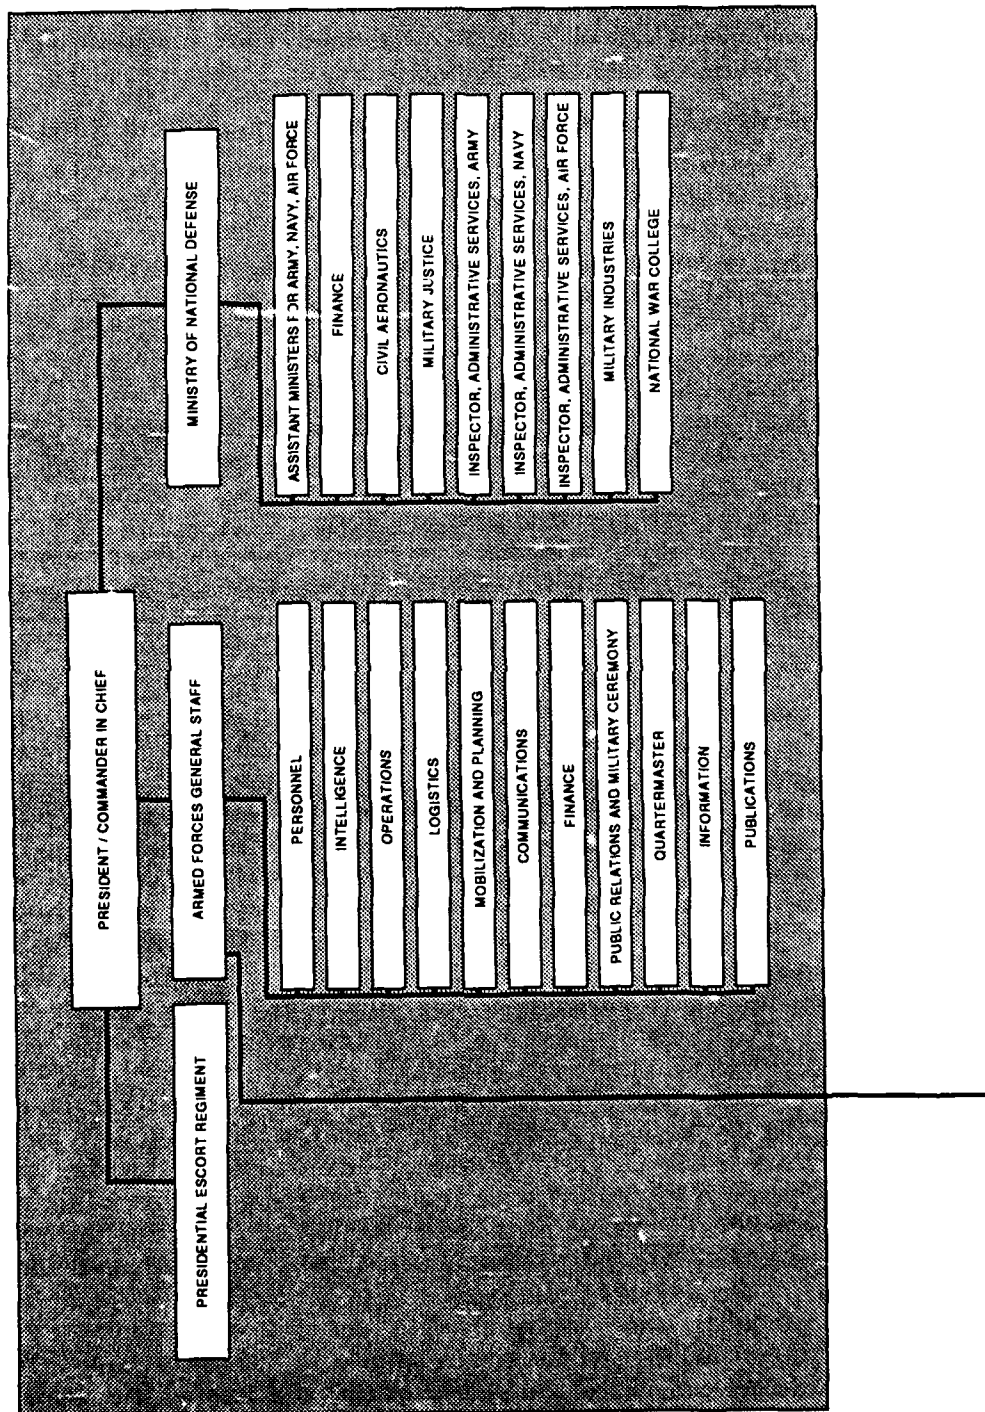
PRESIDENT / COMMANDER IN CHIEF

MINISTRY OF NATIONAL DEFENSE

ASSISTANT MINISTERS F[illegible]R ARMY, NAVY, AIR FORCE

FINANCE

CIVIL AERONAUTICS

MILITARY JUSTICE

INSPECTOR, ADMINISTRATIVE SERVICES, ARMY

INSPECTOR, ADMINISTRATIVE SERVICES, NAVY

INSPECTOR, ADMINISTRATIVE SERVICES, AIR FORCE

MILITARY INDUSTRIES

NATIONAL WAR COLLEGE

ARMED FORCES GENERAL STAFF

PERSONNEL

INTELLIGENCE

OPERATIONS

LOGISTICS

MOBILIZATION AND PLANNING

COMMUNICATIONS

FINANCE

PUBLIC RELATIONS AND MILITARY CEREMONY

QUARTERMASTER

INFORMATION

PUBLICATIONS

PRESIDENTIAL ESCORT REGIMENT